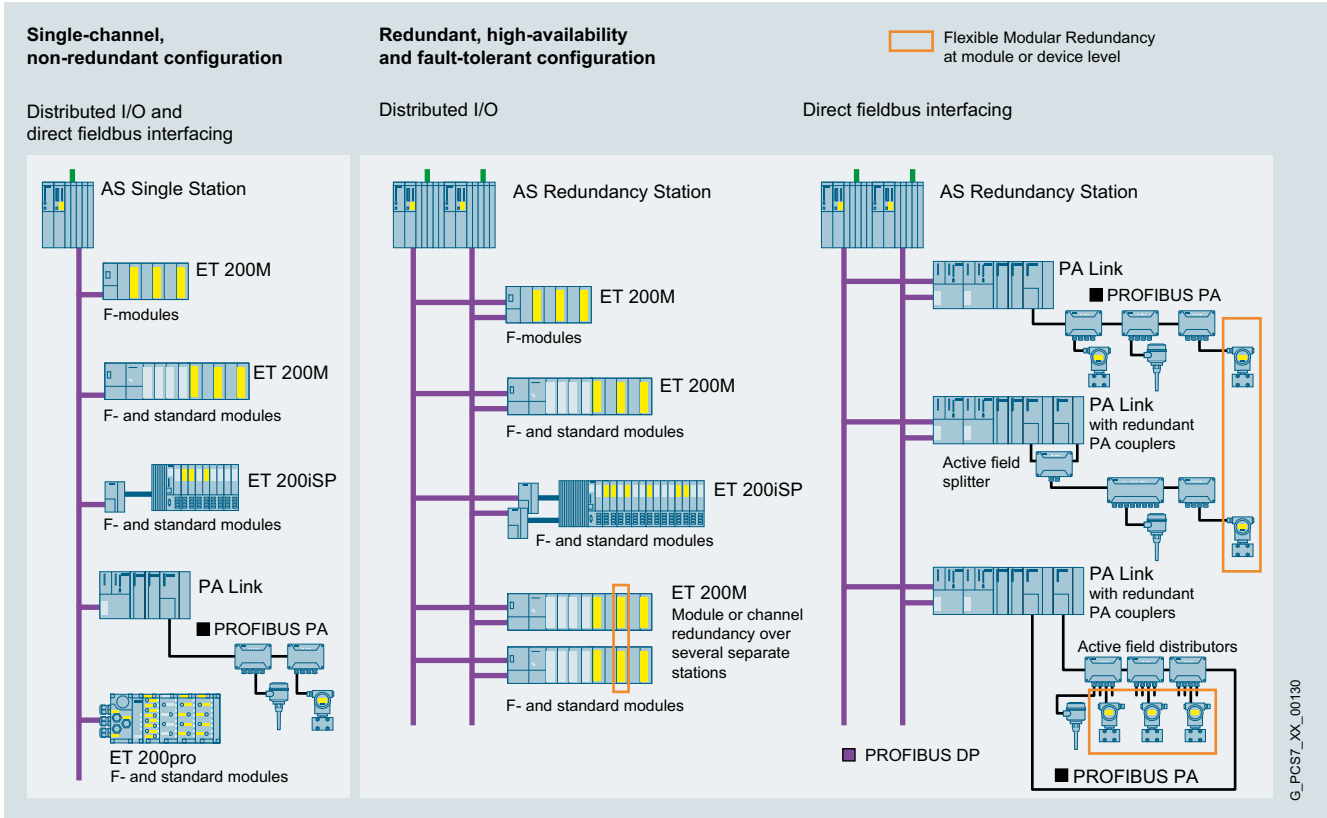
**Single-channel, non-redundant configuration**

**Redundant, high-availability and fault-tolerant configuration**

Flexible Modular Redundancy at module or device level

Distributed I/O and direct fieldbus interfacing

Distributed I/O

Direct fieldbus interfacing

AS Single Station

ET 200M

F-modules

ET 200M

F- and standard modules

ET 200iSP

F- and standard modules

PA Link

PROFIBUS PA

ET 200pro

F- and standard modules

AS Redundancy Station

ET 200M

F-modules

ET 200M

F- and standard modules

ET 200iSP

F- and standard modules

ET 200M

Module or channel redundancy over several separate stations

F- and standard modules

AS Redundancy Station

PA Link

PROFIBUS PA

PA Link with redundant PA couplers

Active field splitter

PA Link with redundant PA couplers

Active field distributors

PROFIBUS DP

PROFIBUS PA

G_PCS7_XX_00130